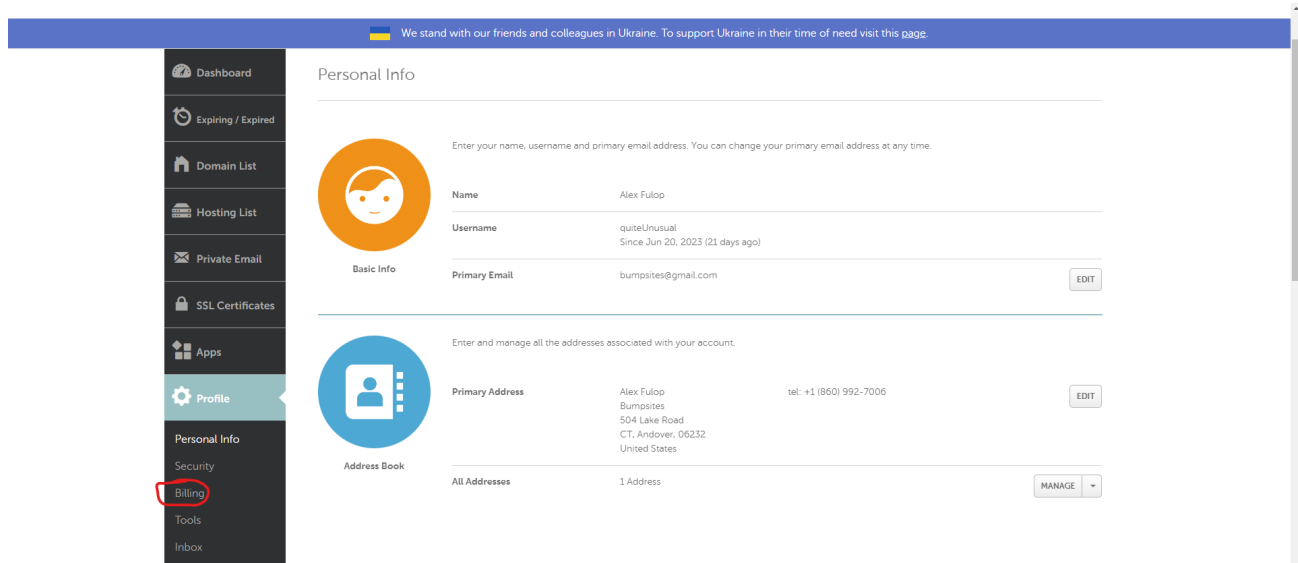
We stand with our friends and colleagues in Ukraine. To support Ukraine in their time of need visit this page.

Dashboard
Expiring / Expired
Domain List
Hosting List
Private Email
SSL Certificates
Apps
Profile
Personal Info
Security
Billing
Tools
Inbox

Personal Info

Enter your name, username and primary email address. You can change your primary email address at any time.

Basic Info

| | |
|---|---|
| Name | Alex Fulop |
| Username | quiteUnusual Since Jun 20, 2023 (21 days ago) |
| Primary Email | bumpsites@gmail.com |

EDIT

Enter and manage all the addresses associated with your account.

Address Book

Primary Address
Alex Fulop
Bumpsites
504 Lake Road
CT, Andover, 06232
United States

tel: +1 (860) 992-7006

EDIT

All Addresses
1 Address

MANAGE